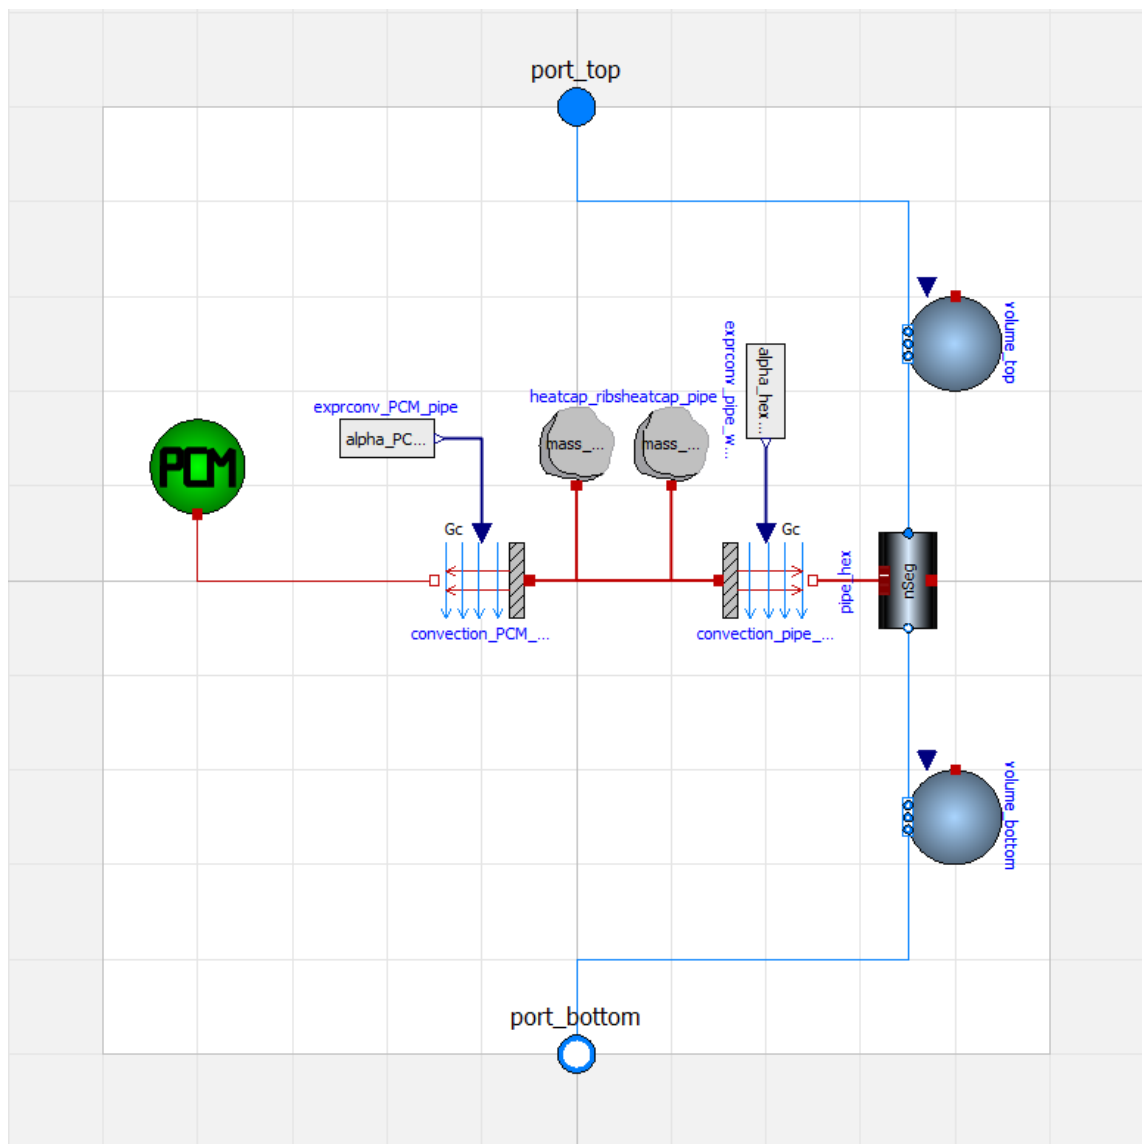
port_top

volume_top

exprconv_PCM_pipe

alpha_PC...

heatcap_ribsheatcap_pipe

mass_...

mass_...

exprconv_pipe_w...

alpha_hex...

PCM

Gc

Gc

pipe_hex

nSeg

convection_PCM_...

convection_pipe_...

volume_bottom

port_bottom